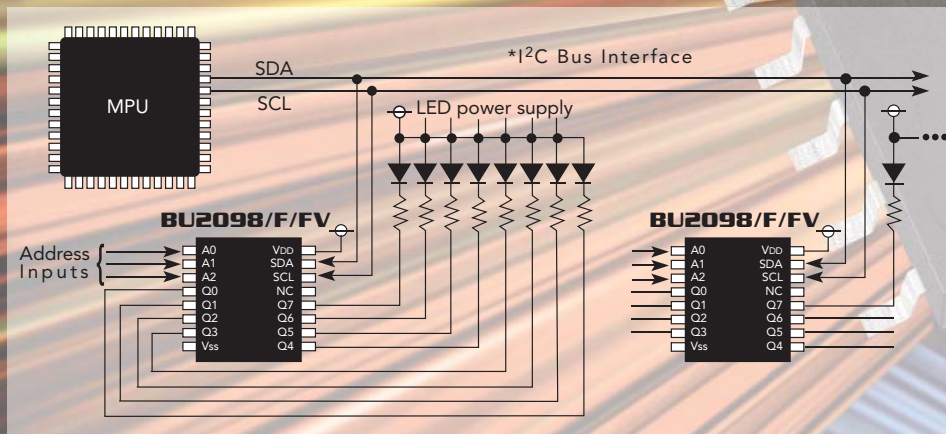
MPU

SDA

SCL

*I$^2$C Bus Interface

LED power supply

BU2098/F/FV

Address Inputs

A0
A1
A2
Q0
Q1
Q2
Q3
Vss

VDD
SDA
SCL
NC
Q7
Q6
Q5
Q4

BU2098/F/FV

A0
A1
A2
Q0
Q1
Q2
Q3
Vss

VDD
SDA
SCL
NC
Q7
Q6
Q5
Q4